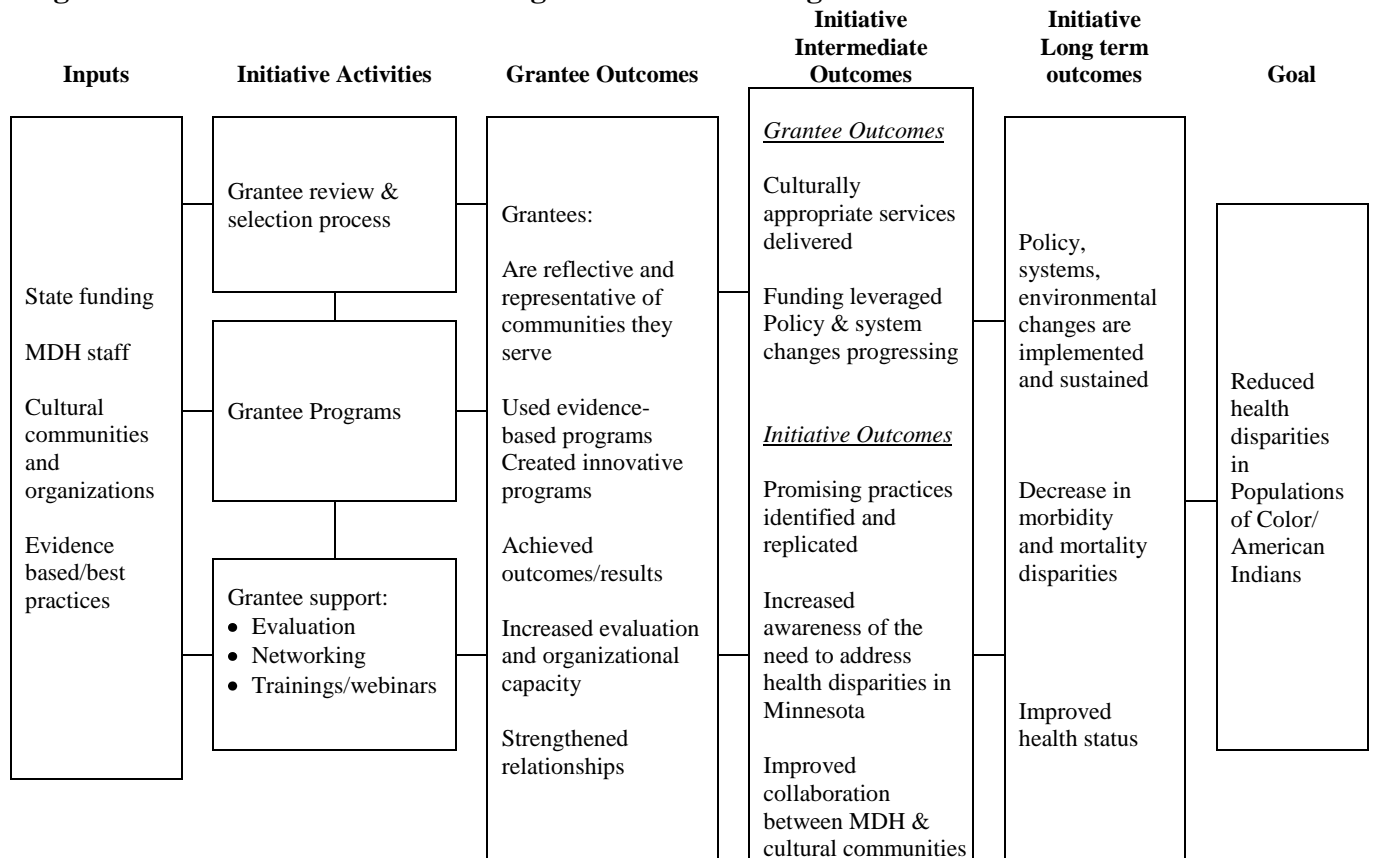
Inputs

State funding

MDH staff

Cultural communities and organizations

Evidence based/best practices

Initiative Activities

Grantee review & selection process

Grantee Programs

Grantee support:
- Evaluation
- Networking
- Trainings/webinars

Grantee Outcomes

Grantees:

Are reflective and representative of communities they serve

Used evidence-based programs
Created innovative programs

Achieved outcomes/results

Increased evaluation and organizational capacity

Strengthened relationships

Initiative Intermediate Outcomes

*Grantee Outcomes*

Culturally appropriate services delivered

Funding leveraged
Policy & system changes progressing

*Initiative Outcomes*

Promising practices identified and replicated

Increased awareness of the need to address health disparities in Minnesota

Improved collaboration between MDH & cultural communities

Initiative Long term outcomes

Policy, systems, environmental changes are implemented and sustained

Decrease in morbidity and mortality disparities

Improved health status

Goal

Reduced health disparities in Populations of Color/ American Indians